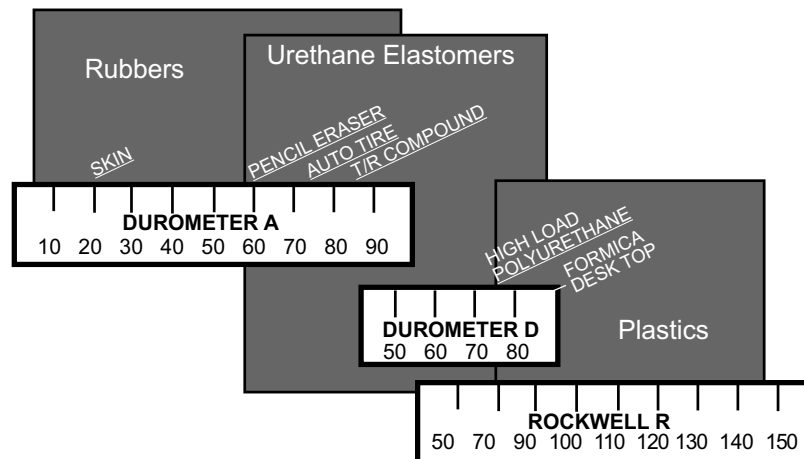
Rubbers

Urethane Elastomers

SKIN

PENCIL ERASER
AUTO TIRE
T/R COMPOUND

DUROMETER A
10 20 30 40 50 60 70 80 90

HIGH LOAD
POLYURETHANE
FORMICA
DESK TOP

DUROMETER D
50 60 70 80

Plastics

ROCKWELL R
50 70 90 100 110 120 130 140 150